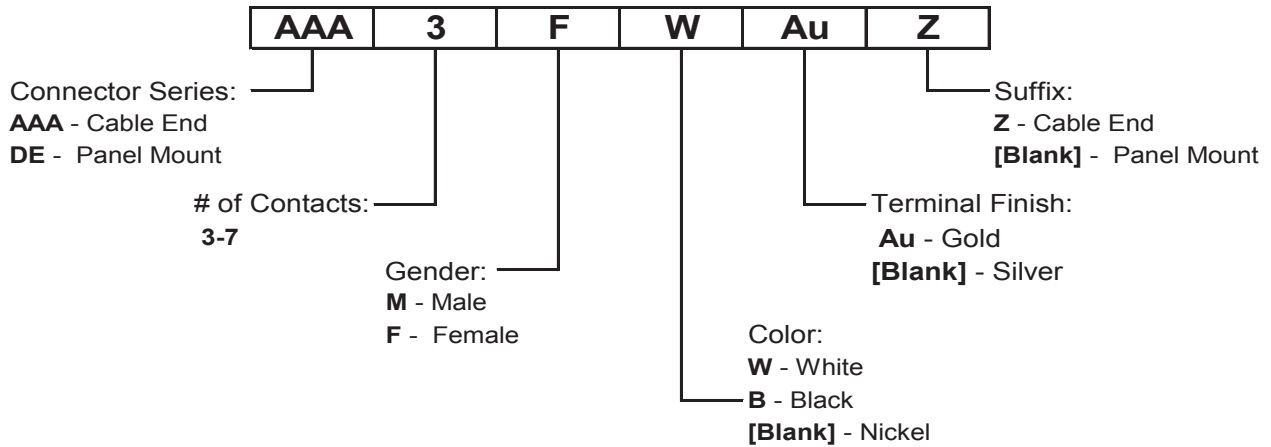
| AAA | 3 | F | W | Au | Z |
|---|---|---|---|---|---|

Connector Series:
**AAA** - Cable End
**DE** - Panel Mount

# of Contacts:
**3-7**

Gender:
**M** - Male
**F** - Female

Color:
**W** - White
**B** - Black
**[Blank]** - Nickel

Terminal Finish:
**Au** - Gold
**[Blank]** - Silver

Suffix:
**Z** - Cable End
**[Blank]** - Panel Mount